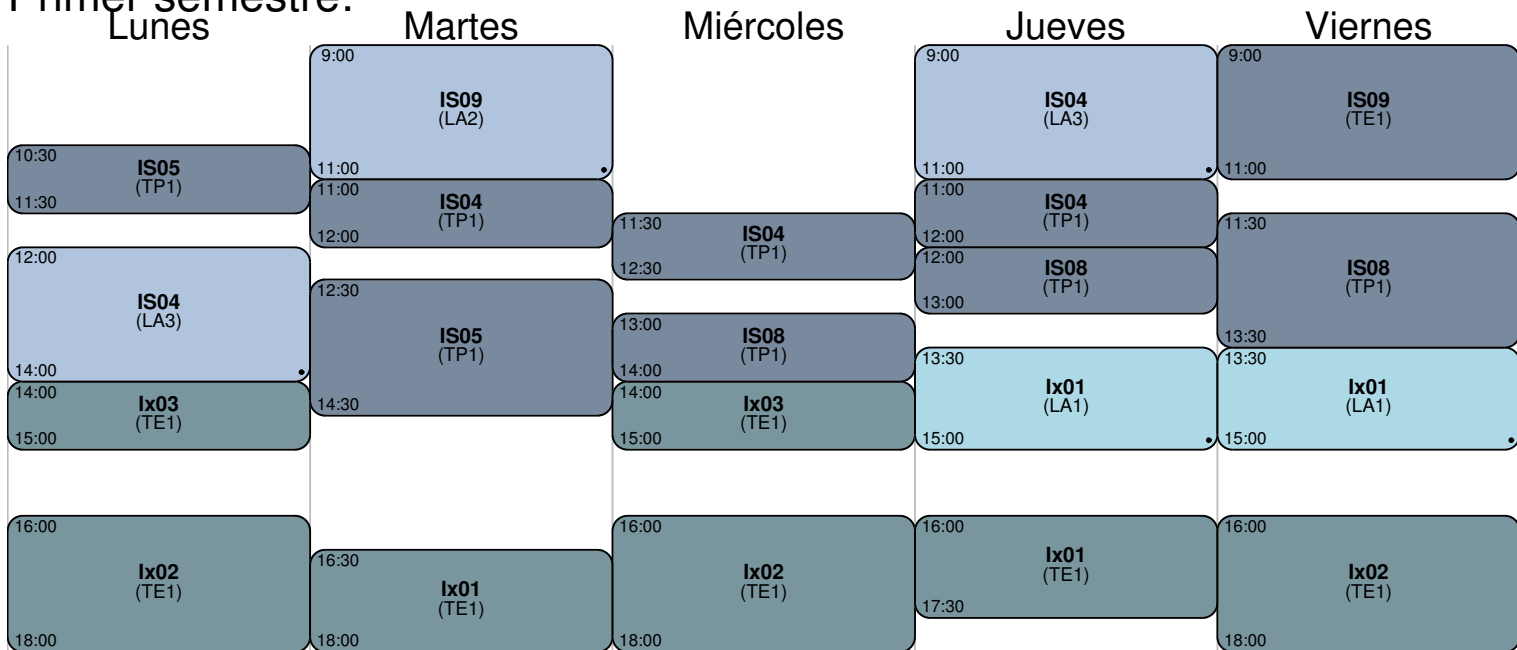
Primer semestre:

Lunes

10:30
IS05
(TP1)
11:30

12:00
IS04
(LA3)
14:00

14:00
Ix03
(TE1)
15:00

16:00
Ix02
(TE1)
18:00

Martes

9:00
IS09
(LA2)
11:00

11:00
IS04
(TP1)
12:00

12:30
IS05
(TP1)
14:30

16:30
Ix01
(TE1)
18:00

Miércoles

11:30
IS04
(TP1)
12:30

13:00
IS08
(TP1)
14:00

14:00
Ix03
(TE1)
15:00

16:00
Ix02
(TE1)
18:00

Jueves

9:00
IS04
(LA3)
11:00

11:00
IS04
(TP1)
12:00

12:00
IS08
(TP1)
13:00

13:30
Ix01
(LA1)
15:00

16:00
Ix01
(TE1)
17:30

Viernes

9:00
IS09
(TE1)
11:00

11:30
IS08
(TP1)
13:30

13:30
Ix01
(LA1)
15:00

16:00
Ix02
(TE1)
18:00